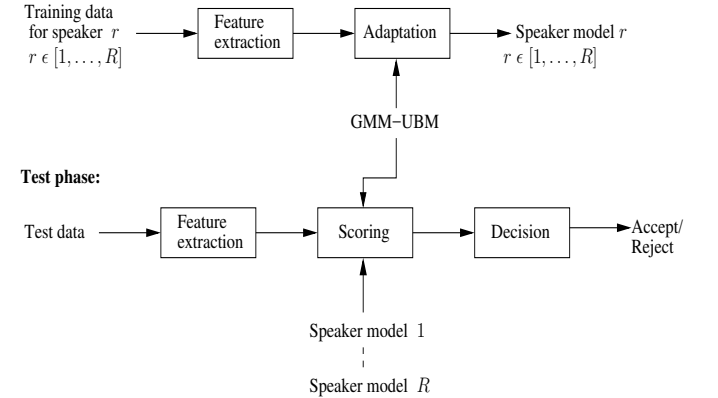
Training data for speaker $r$ $r \epsilon [1, \ldots, R]$

Feature extraction

Adaptation

Speaker model $r$ $r \epsilon [1, \ldots, R]$

GMM–UBM

**Test phase:**

Test data

Feature extraction

Scoring

Decision

Accept/ Reject

Speaker model $1$

Speaker model $R$